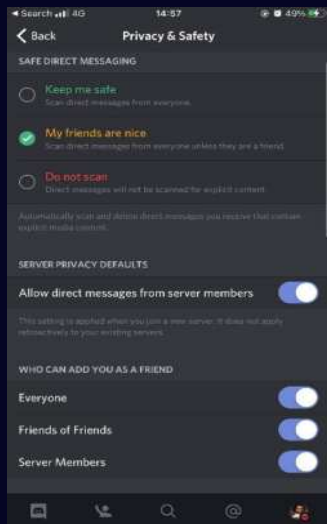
◂ Search 4G 14:57 49%

Back Privacy & Safety

SAFE DIRECT MESSAGING

Keep me safe
Scan direct messages from everyone.

My friends are nice
Scan direct messages from everyone unless they are a friend.

Do not scan
Direct messages will not be scanned for explicit content.

Automatically scan and delete direct messages you receive that contain explicit media content.

SERVER PRIVACY DEFAULTS

Allow direct messages from server members

This setting is applied when you join a new server. It does not apply retroactively to your existing servers.

WHO CAN ADD YOU AS A FRIEND

Everyone

Friends of Friends

Server Members